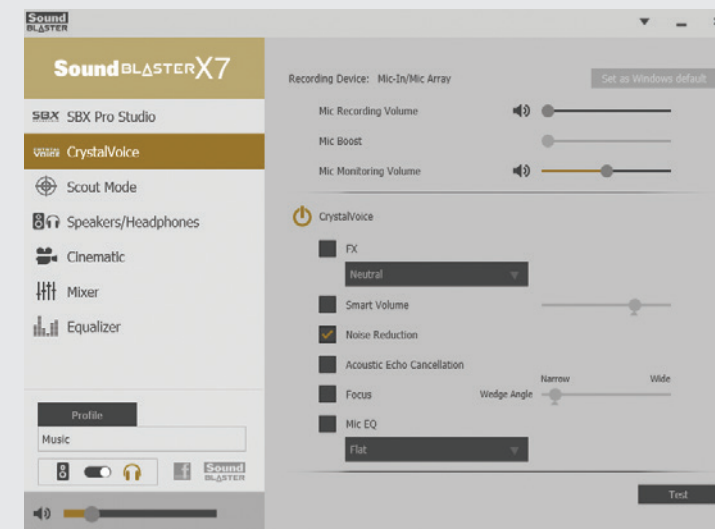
Sound BLASTER

Sound BLASTER X7

SBX SBX Pro Studio

CrystalVoice

Scout Mode

Speakers/Headphones

Cinematic

Mixer

Equalizer

Profile

Music

Sound BLASTER

Recording Device: Mic-In/Mic Array

Set as Windows default

Mic Recording Volume

Mic Boost

Mic Monitoring Volume

CrystalVoice

FX

Neutral

Smart Volume

Noise Reduction

Acoustic Echo Cancellation

Narrow

Wide

Focus

Wedge Angle

Mic EQ

Flat

Test